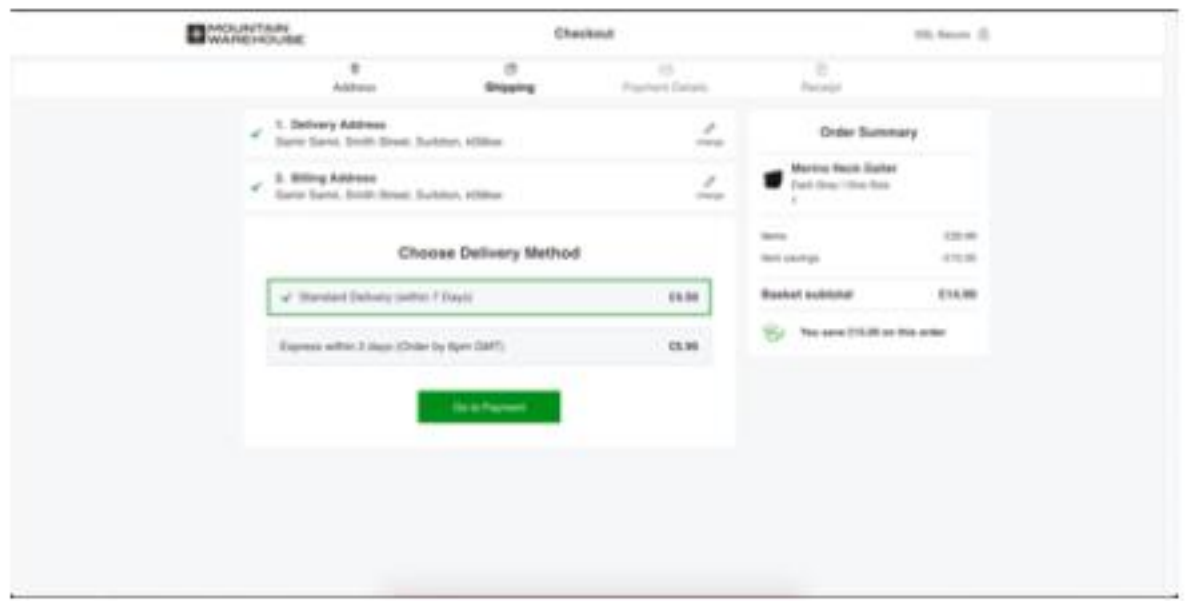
MOUNTAIN WAREHOUSE

Checkout

SSL Secure

Address

Shipping

Payment Details

Receipt

1. Delivery Address
Same Same, Smith Street, Surbiton, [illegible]

change

2. Billing Address
Same Same, Smith Street, Surbiton, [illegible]

change

Choose Delivery Method

Standard Delivery (within 7 Days) £4.99

Express within 3 days (Order by 6pm GMT) £5.99

Go to Payment

Order Summary

Merino Neck Gaiter
Dark Grey | One Size
1

Items £29.99

Item savings -£15.00

Basket subtotal £14.99

You save £15.00 on this order